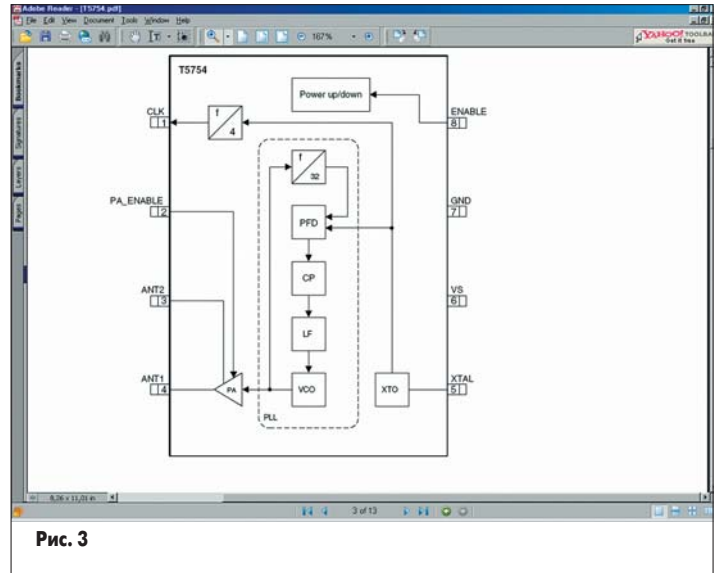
Adobe Reader - [T5754.pdf]

File Edit View Document Tools Window Help

167%

YAHOO! TOOLBAR Get it free

Bookmarks

Signatures

Layers

Pages

T5754

Power up/down

CLK
1

$\frac{f}{4}$

ENABLE
8

$\frac{f}{32}$

PA_ENABLE
2

PFD

GND
7

CP

ANT2
3

VS
6

LF

ANT1
4

PA

VCO

XTO

XTAL
5

PLL

8,26 x 11,01 in

3 of 13

Рис. 3